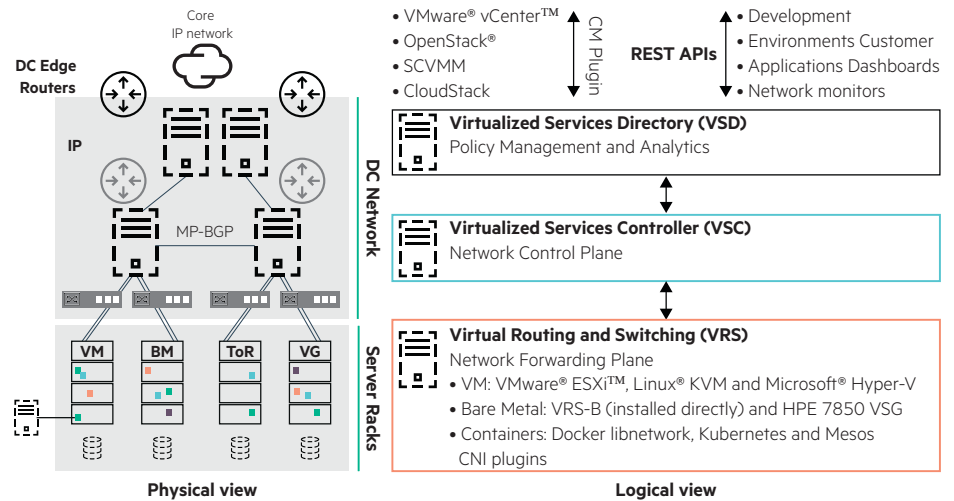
Core IP network

DC Edge Routers

IP

MP-BGP

DC Network

VM
BM
ToR
VG

Server Racks

Physical view

• VMware® vCenter™
• OpenStack®
• SCVMM
• CloudStack

CM Plugin

REST APIs

• Development
• Environments Customer
• Applications Dashboards
• Network monitors

**Virtualized Services Directory (VSD)**
Policy Management and Analytics

**Virtualized Services Controller (VSC)**
Network Control Plane

**Virtual Routing and Switching (VRS)**
Network Forwarding Plane
• VM: VMware® ESXi™, Linux® KVM and Microsoft® Hyper-V
• Bare Metal: VRS-B (installed directly) and HPE 7850 VSG
• Containers: Docker libnetwork, Kubernetes and Mesos CNI plugins

Logical view